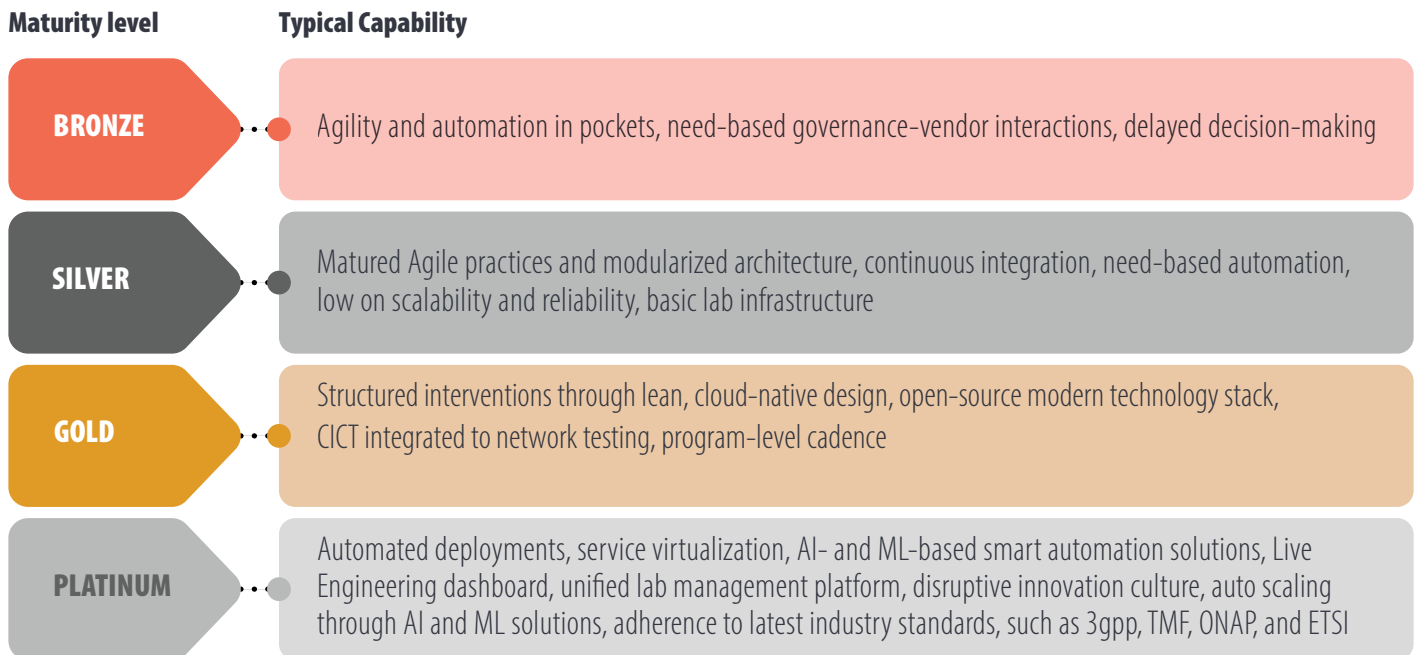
| Maturity level | Typical Capability |
|---|---|
| BRONZE | Agility and automation in pockets, need-based governance-vendor interactions, delayed decision-making |
| SILVER | Matured Agile practices and modularized architecture, continuous integration, need-based automation, low on scalability and reliability, basic lab infrastructure |
| GOLD | Structured interventions through lean, cloud-native design, open-source modern technology stack, CICT integrated to network testing, program-level cadence |
| PLATINUM | Automated deployments, service virtualization, AI- and ML-based smart automation solutions, Live Engineering dashboard, unified lab management platform, disruptive innovation culture, auto scaling through AI and ML solutions, adherence to latest industry standards, such as 3gpp, TMF, ONAP, and ETSI |